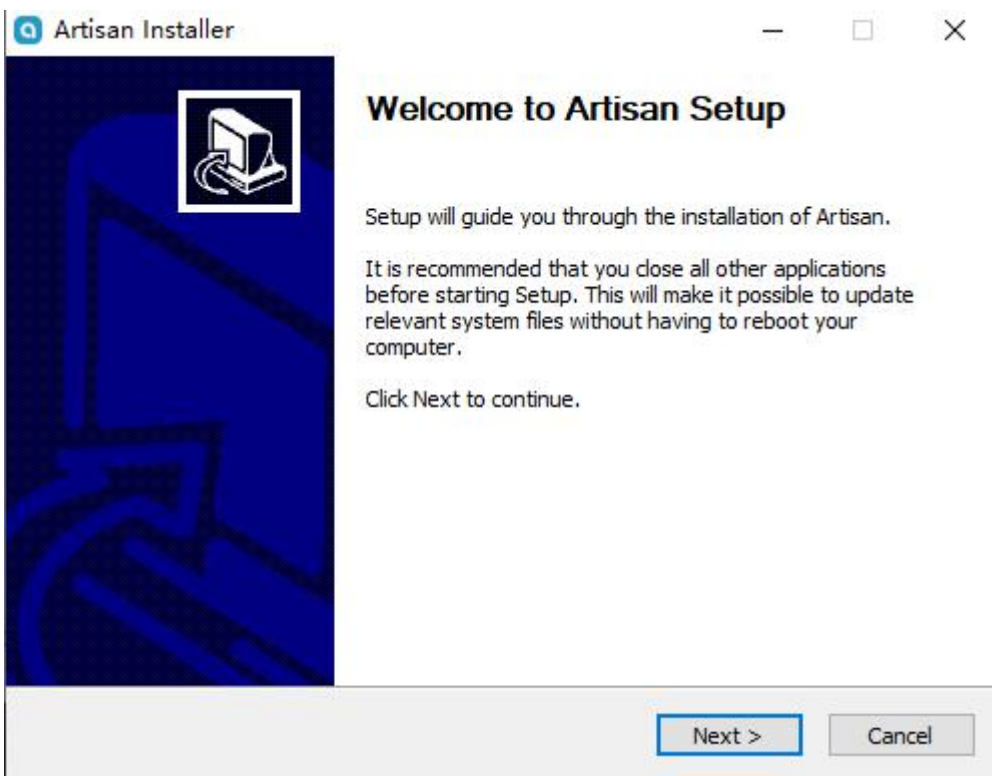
Artisan Installer

Welcome to Artisan Setup

Setup will guide you through the installation of Artisan.

It is recommended that you close all other applications before starting Setup. This will make it possible to update relevant system files without having to reboot your computer.

Click Next to continue.

Next >

Cancel